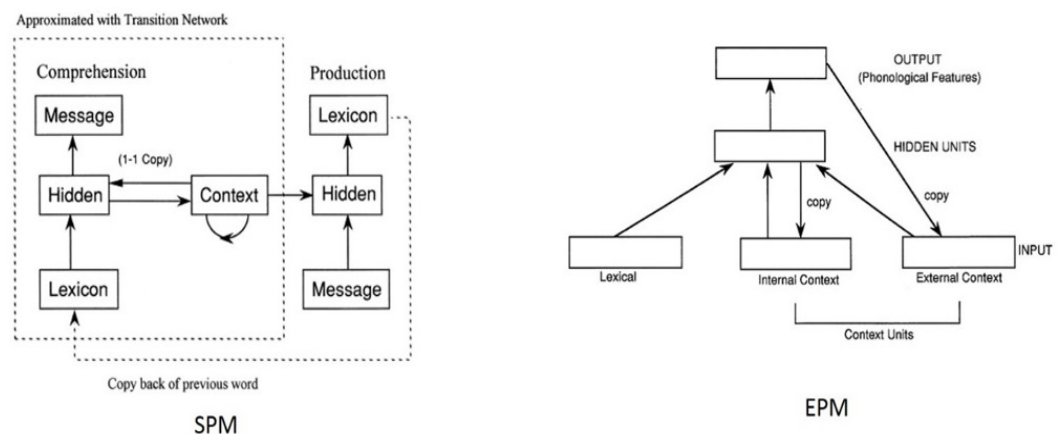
Approximated with Transition Network

Comprehension

Message

(1-1 Copy)

Hidden

Context

Lexicon

Production

Lexicon

Hidden

Message

Copy back of previous word

SPM

OUTPUT
(Phonological Features)

HIDDEN UNITS

copy

copy

INPUT

Lexical

Internal Context

External Context

Context Units

EPM